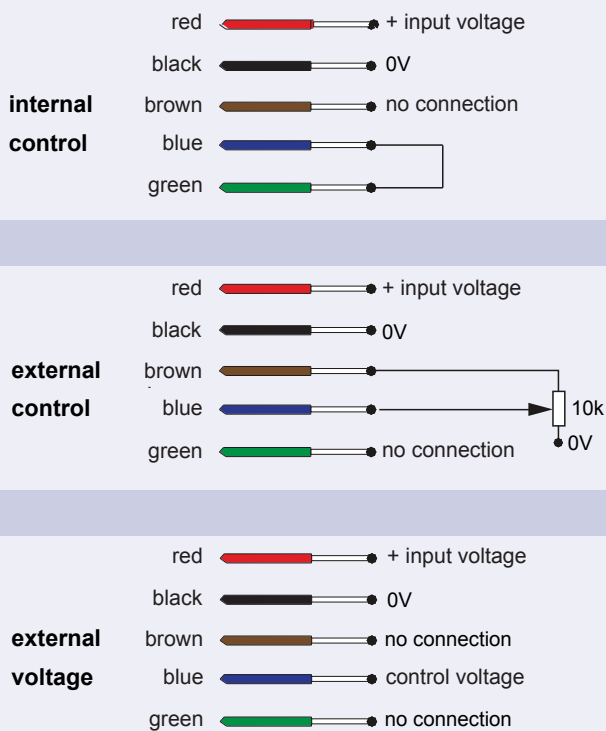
internal control

red + input voltage
black 0V
brown no connection
blue
green

external control

red + input voltage
black 0V
brown
blue
green no connection
10k
0V

external voltage

red + input voltage
black 0V
brown no connection
blue control voltage
green no connection